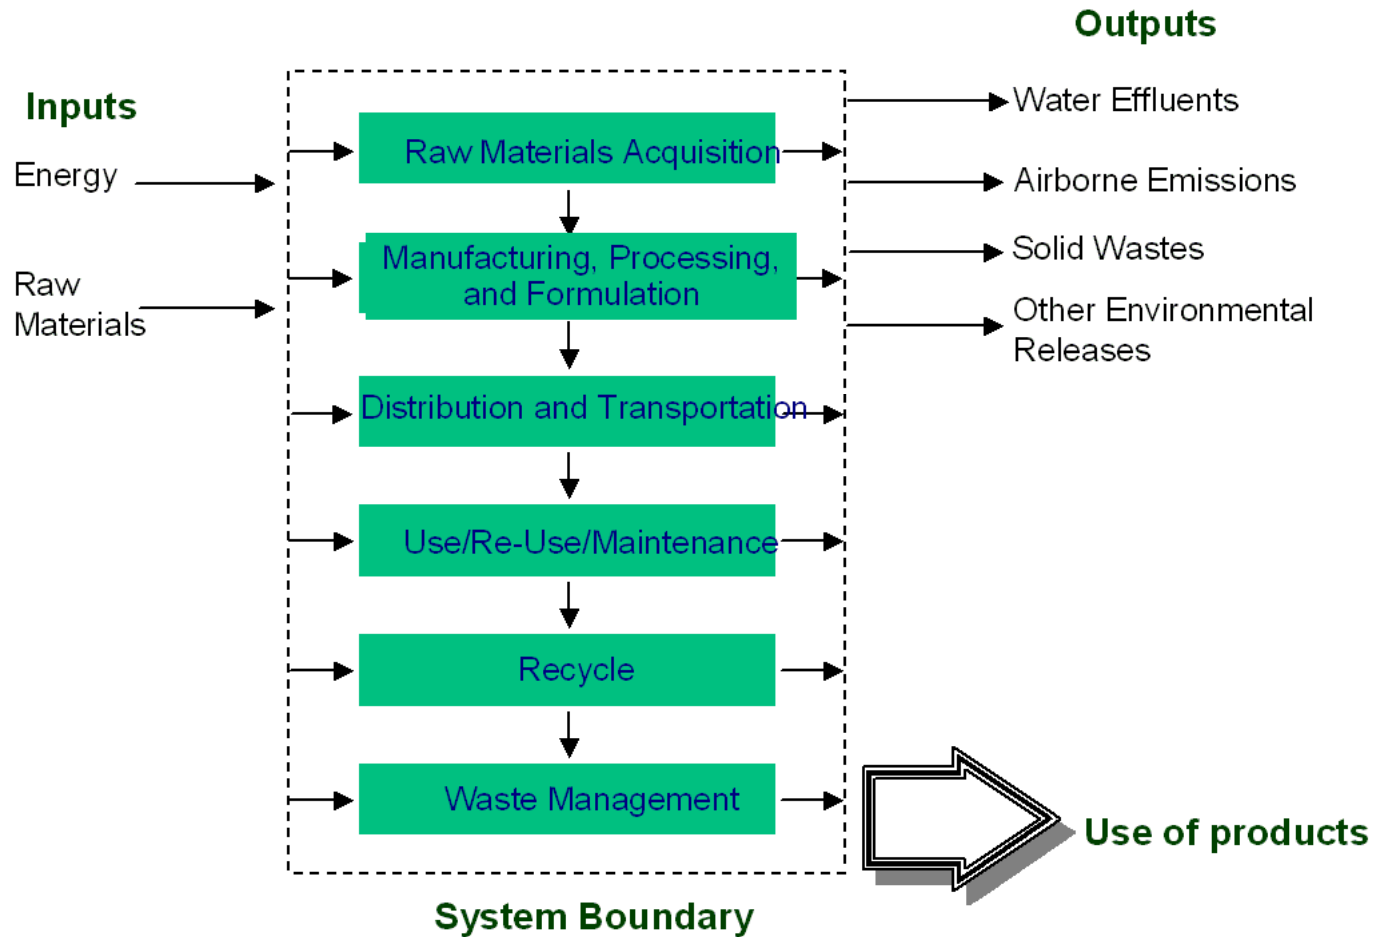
Outputs

Inputs

Energy

Raw Materials

Raw Materials Acquisition

Manufacturing, Processing, and Formulation

Distribution and Transportation

Use/Re-Use/Maintenance

Recycle

Waste Management

Water Effluents

Airborne Emissions

Solid Wastes

Other Environmental Releases

Use of products

System Boundary